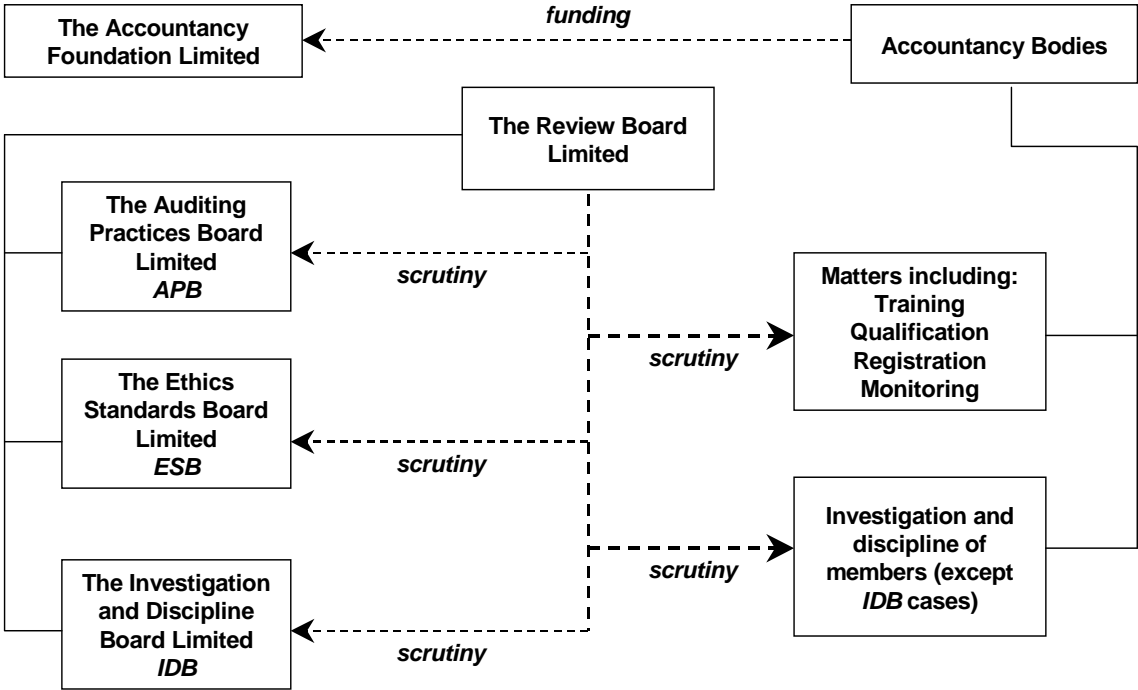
The Accountancy Foundation Limited

funding

Accountancy Bodies

The Review Board Limited

The Auditing Practices Board Limited
APB

scrutiny

Matters including:
Training
Qualification
Registration
Monitoring

scrutiny

The Ethics Standards Board Limited
ESB

scrutiny

Investigation and discipline of members (except IDB cases)

scrutiny

The Investigation and Discipline Board Limited
IDB

scrutiny